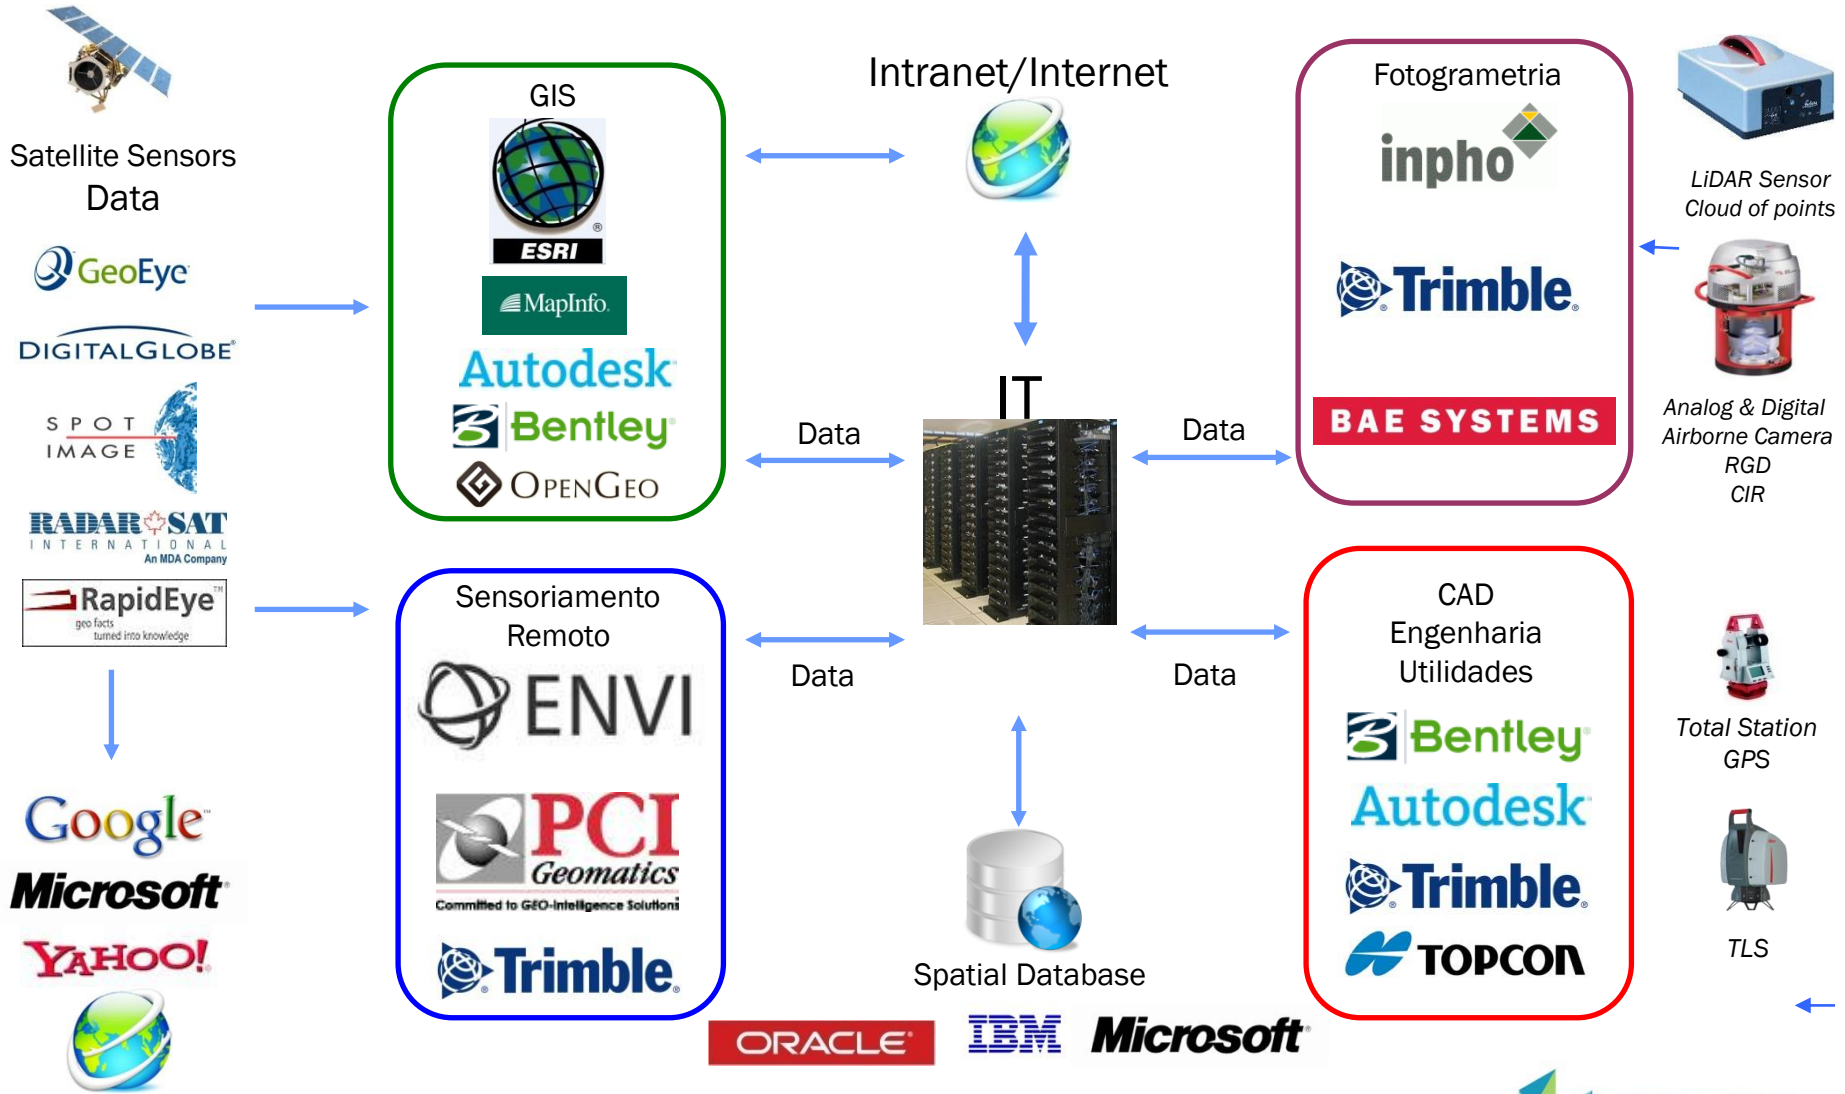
Satellite Sensors Data

GeoEye

DIGITALGLOBE

SPOT IMAGE

RADARSAT INTERNATIONAL An MDA Company

RapidEye geo facts turned into knowledge

Google

Microsoft

YAHOO!

GIS

ESRI

MapInfo

Autodesk

Bentley

OPENGEO

Intranet/Internet

IT

Data

Data

Data

Data

Fotogrametria

inpho

Trimble

BAE SYSTEMS

LiDAR Sensor Cloud of points

Analog & Digital Airborne Camera RGD CIR

Sensoriamento Remoto

ENVI

PCI Geomatics Committed to GEO-Intelligence Solutions

Trimble

Spatial Database

ORACLE

IBM

Microsoft

CAD Engenharia Utilidades

Bentley

Autodesk

Trimble

TOPCON

Total Station GPS

TLS